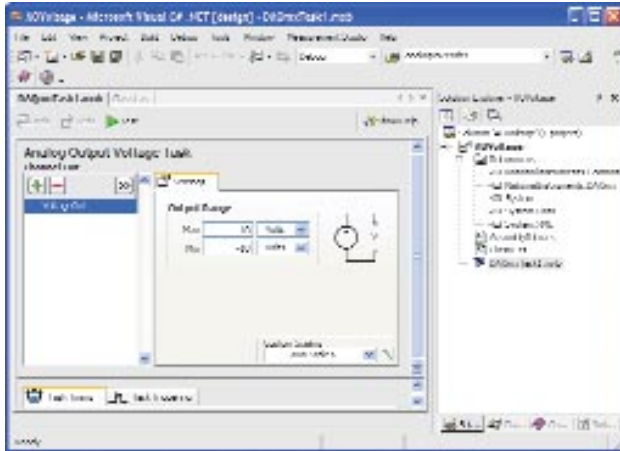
AOVoltage - Microsoft Visual C# .NET [design] - DAQmxTask1.mxb

File Edit View Project Build Debug Tools Window Measurement Studio Help

Debug

DAQmxTask1.mxb

Analog Output Voltage Task

Voltage

Output Range

Max 10 Volts

Min -10 Volts

Task Setup

Solution Explorer - AOVoltage

AOVoltage

DAQmxTask1.mxb

Ready